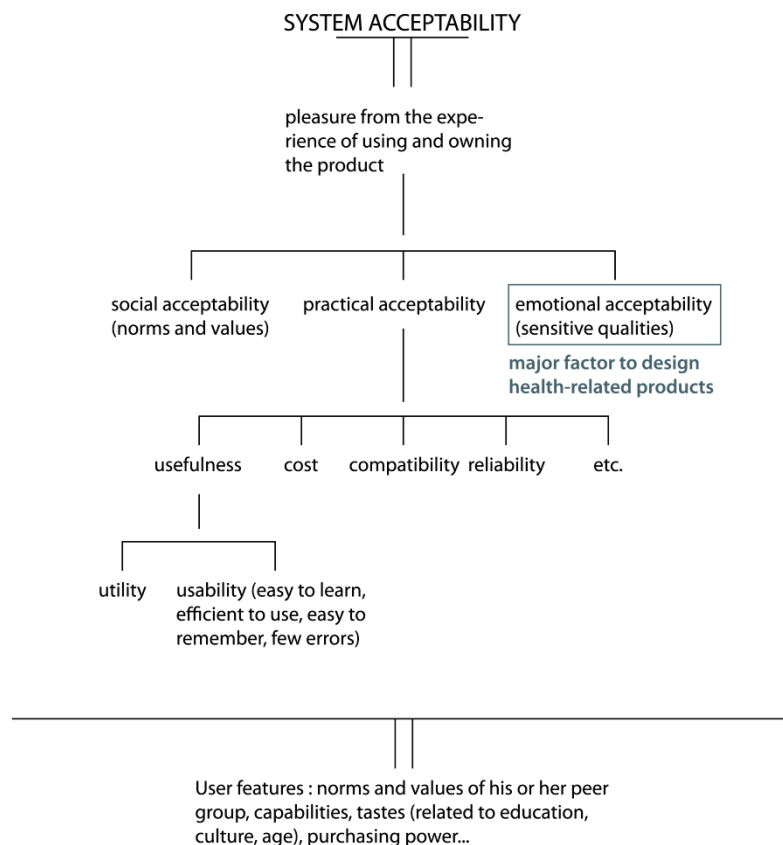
SYSTEM ACCEPTABILITY

pleasure from the experience of using and owning the product

social acceptability (norms and values)

practical acceptability

emotional acceptability (sensitive qualities)

major factor to design health-related products

usefulness

cost

compatibility

reliability

etc.

utility

usability (easy to learn, efficient to use, easy to remember, few errors)

User features : norms and values of his or her peer group, capabilities, tastes (related to education, culture, age), purchasing power...